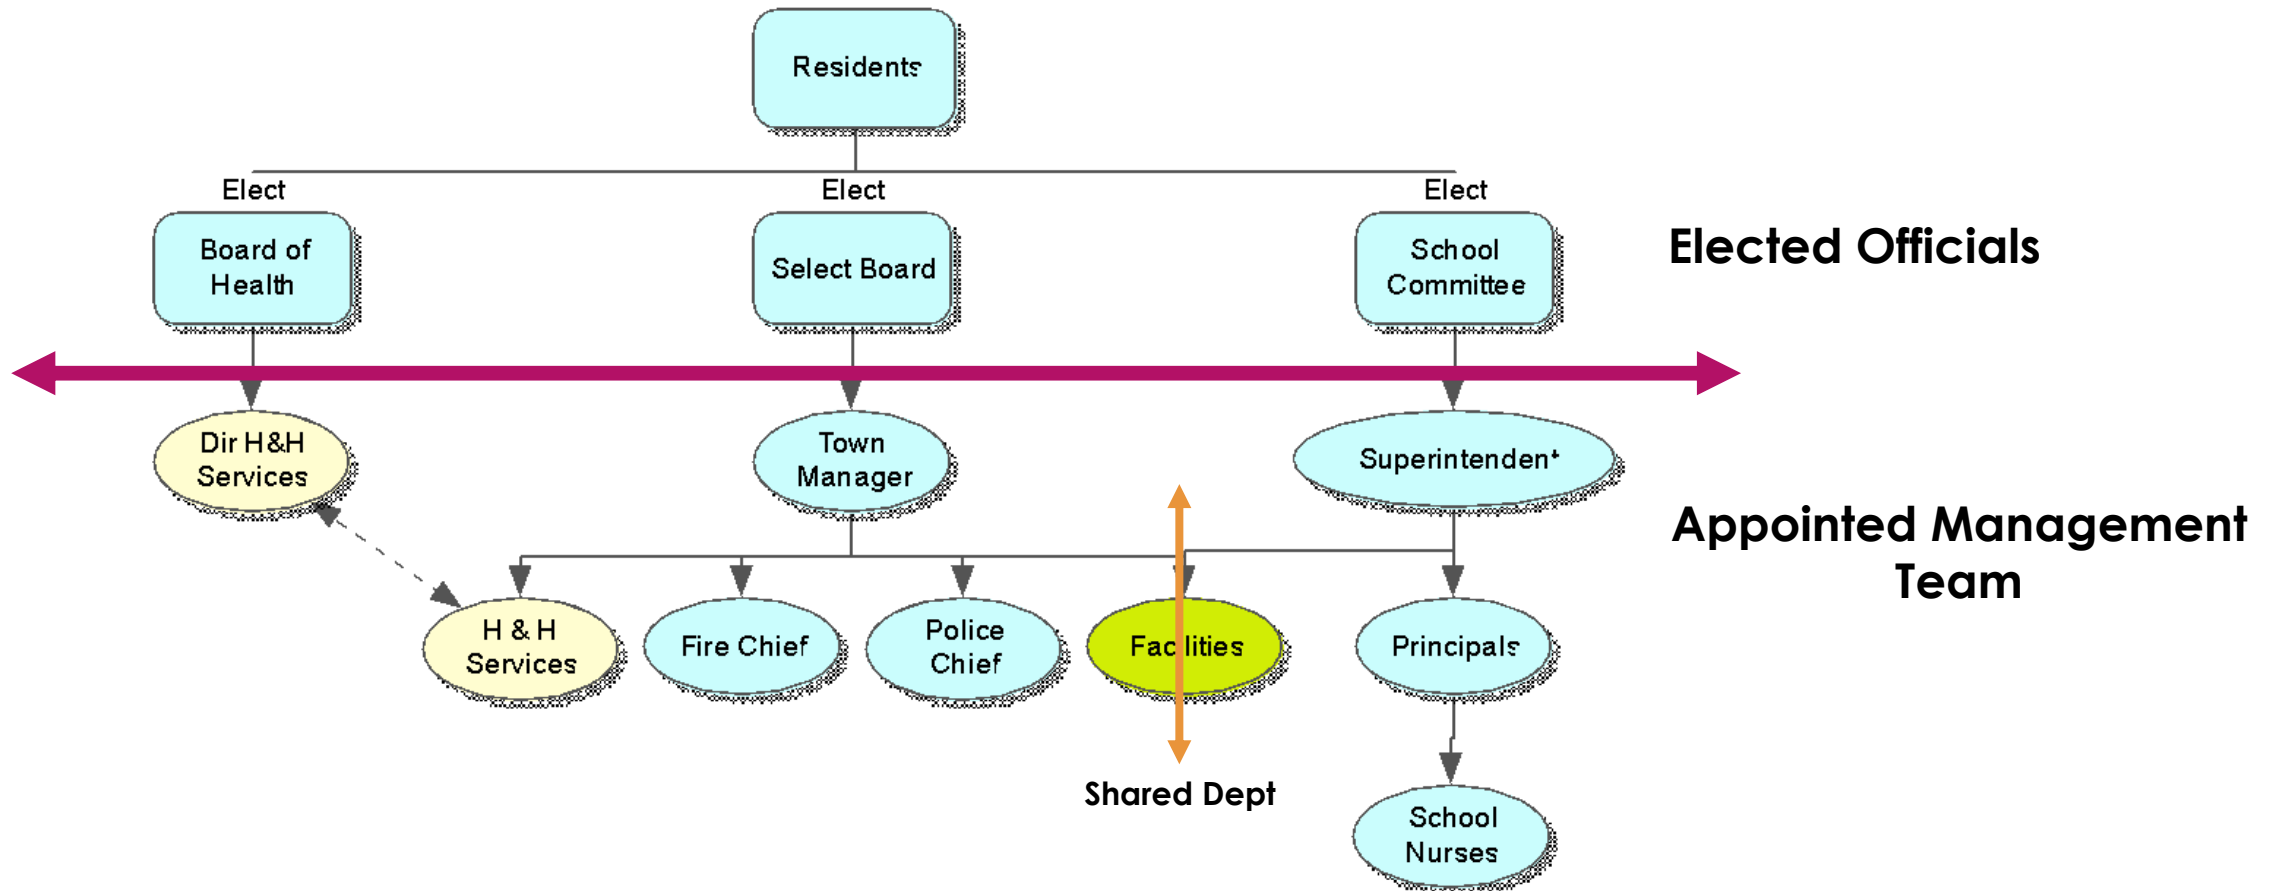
Residents

Elect

Elect

Elect

Board of Health

Select Board

School Committee

Elected Officials

Dir H&H Services

Town Manager

Superintendent

Appointed Management Team

H & H Services

Fire Chief

Police Chief

Facilities

Principals

Shared Dept

School Nurses